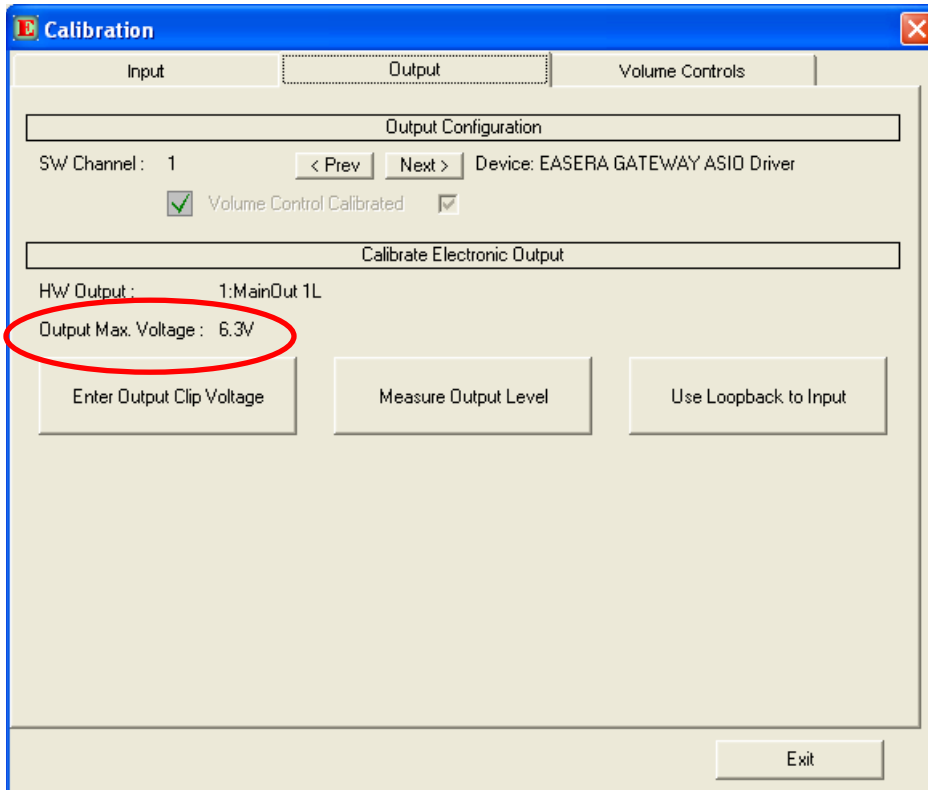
E Calibration

Input | Output | Volume Controls

Output Configuration

SW Channel : 1 < Prev Next > Device: EASERA GATEWAY ASIO Driver

Volume Control Calibrated

Calibrate Electronic Output

HW Output : 1:MainOut 1L

Output Max. Voltage : 6.3V

Enter Output Clip Voltage

Measure Output Level

Use Loopback to Input

Exit